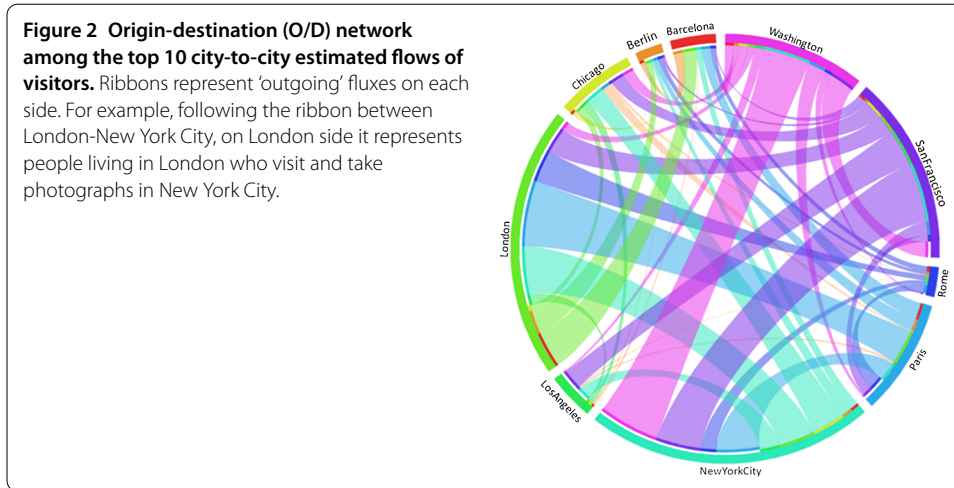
**Figure 2 Origin-destination (O/D) network among the top 10 city-to-city estimated flows of visitors.** Ribbons represent 'outgoing' fluxes on each side. For example, following the ribbon between London-New York City, on London side it represents people living in London who visit and take photographs in New York City.

Berlin
Barcelona
Washington
Chicago
SanFrancisco
London
Rome
Paris
LosAngeles
NewYorkCity